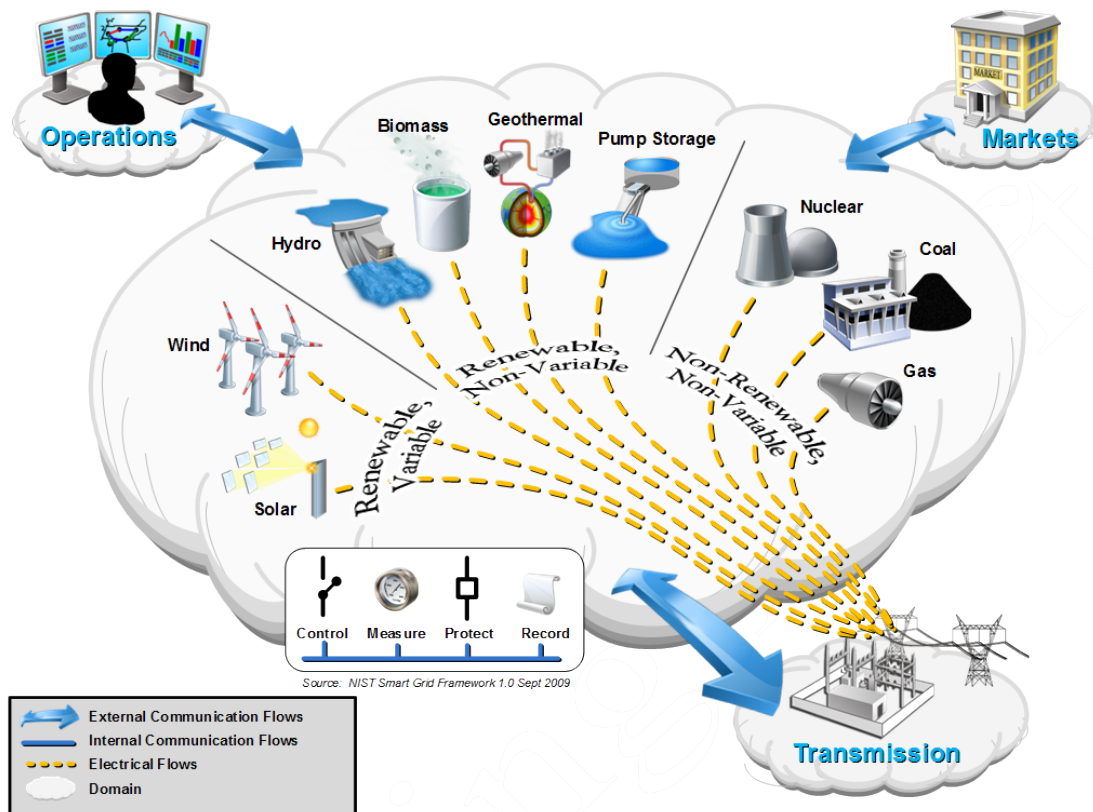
Operations

Markets

Biomass

Geothermal

Pump Storage

Hydro

Nuclear

Coal

Wind

Renewable, Non-Variable

Non-Renewable, Non-Variable

Gas

Renewable, Variable

Solar

Control

Measure

Protect

Record

Source: NIST Smart Grid Framework 1.0 Sept 2009

External Communication Flows

Internal Communication Flows

Electrical Flows

Domain

Transmission

MARKET